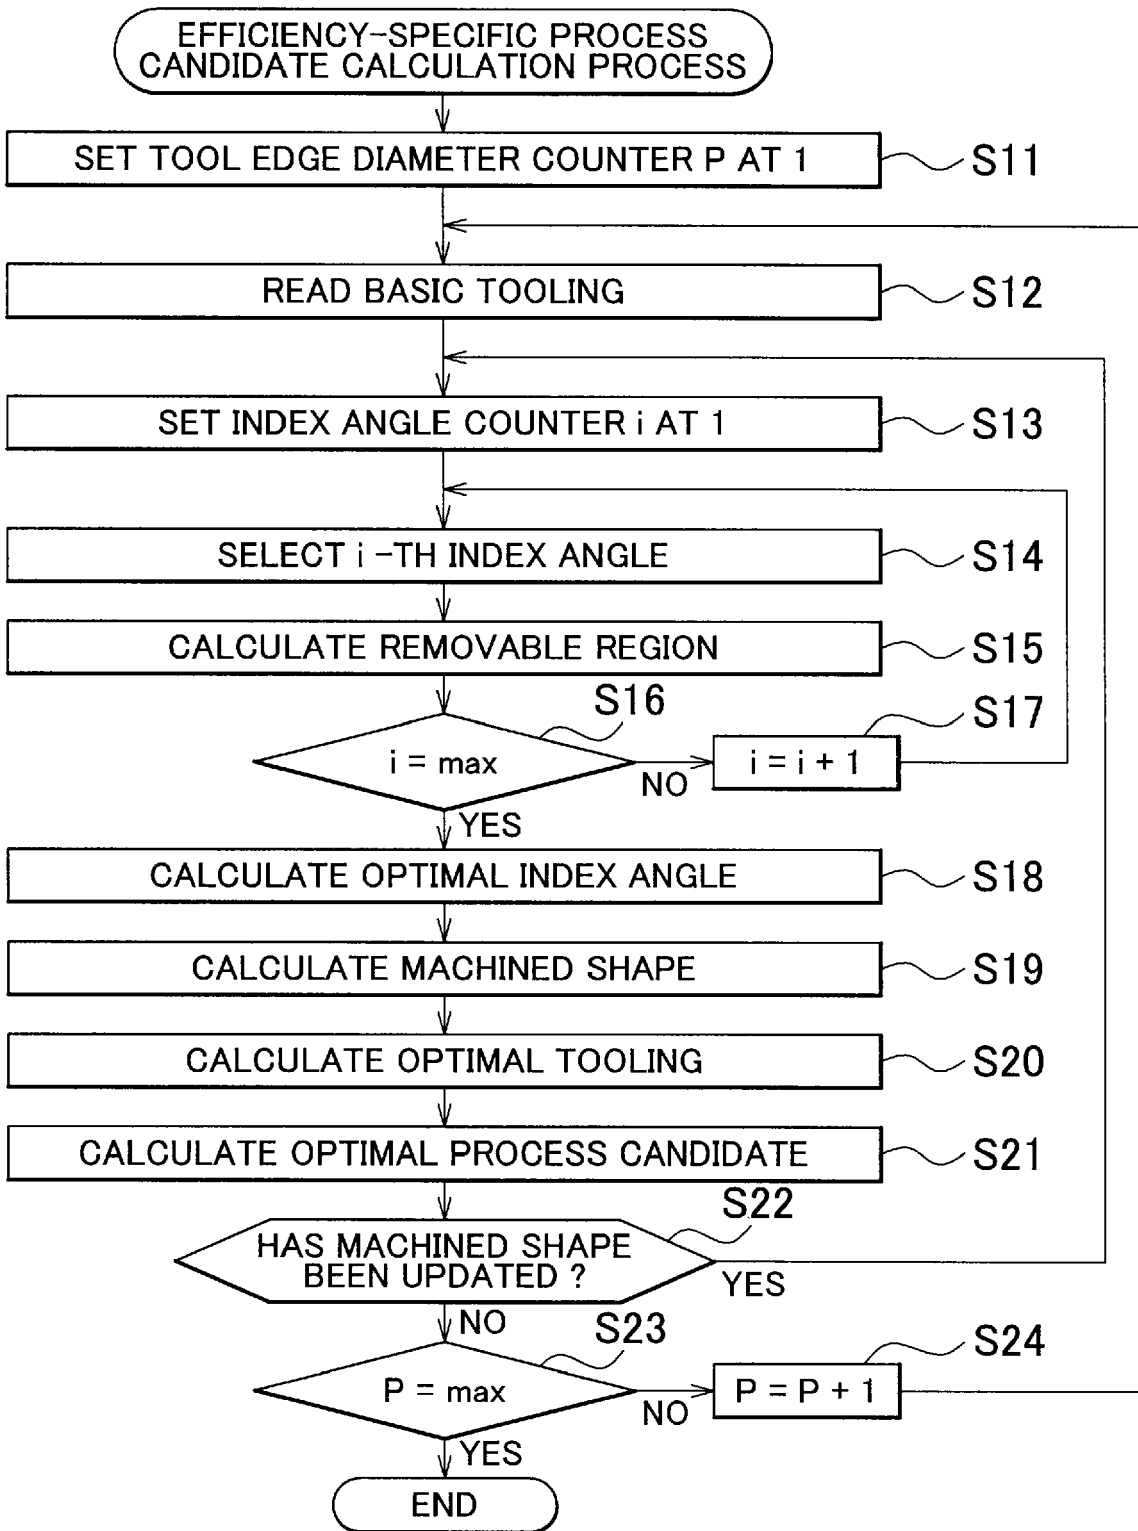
EFFICIENCY-SPECIFIC PROCESS CANDIDATE CALCULATION PROCESS

SET TOOL EDGE DIAMETER COUNTER P AT 1
S11

READ BASIC TOOLING
S12

SET INDEX ANGLE COUNTER i AT 1
S13

SELECT i -TH INDEX ANGLE
S14

CALCULATE REMOVABLE REGION
S15

S16
i = max
NO
S17
i = i + 1
YES

CALCULATE OPTIMAL INDEX ANGLE
S18

CALCULATE MACHINED SHAPE
S19

CALCULATE OPTIMAL TOOLING
S20

CALCULATE OPTIMAL PROCESS CANDIDATE
S21

S22
HAS MACHINED SHAPE BEEN UPDATED ?
YES
NO

S23
P = max
NO
S24
P = P + 1
YES

END